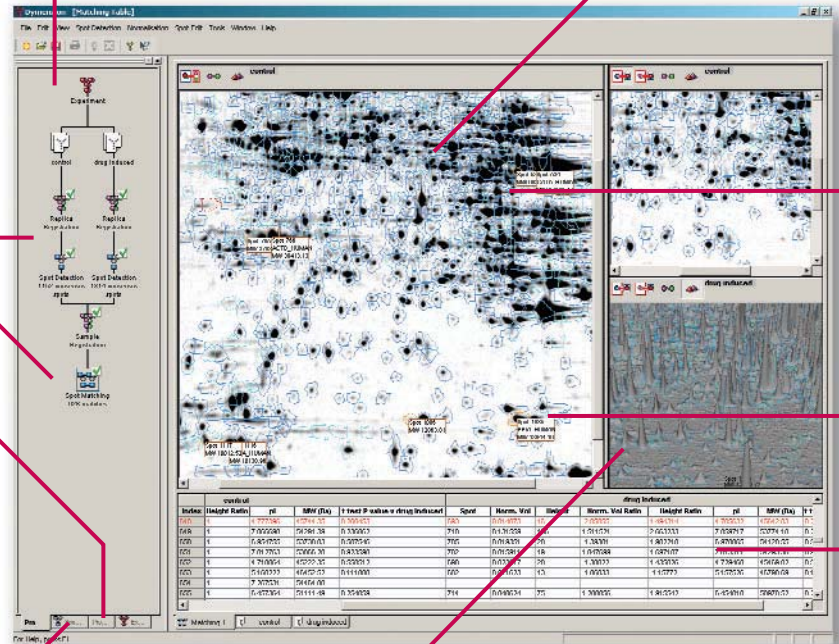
Dymension - [Matching table]

File Edit View Spot Detection Normalisation Spot Edit Tools Window Help

Experiment

control

drug induced

Replica

Replica

Spot Detection

Spot Detection

Sample

Spot Matching

control

control

drug induced

Spot 768

Spot 1066

| Index | Height Ratio | pI | MW (Da) | t-test P-value v drug induced | Spot | Norm. Vol | Height | Norm. Vol Ratio | Height Ratio | pI | MW (Da) |
|---|---|---|---|---|---|---|---|---|---|---|---|
| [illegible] | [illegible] | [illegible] | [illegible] | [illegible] | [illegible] | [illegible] | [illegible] | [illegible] | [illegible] | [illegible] | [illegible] |

Matching 1

control

drug induced

For Help, press F1